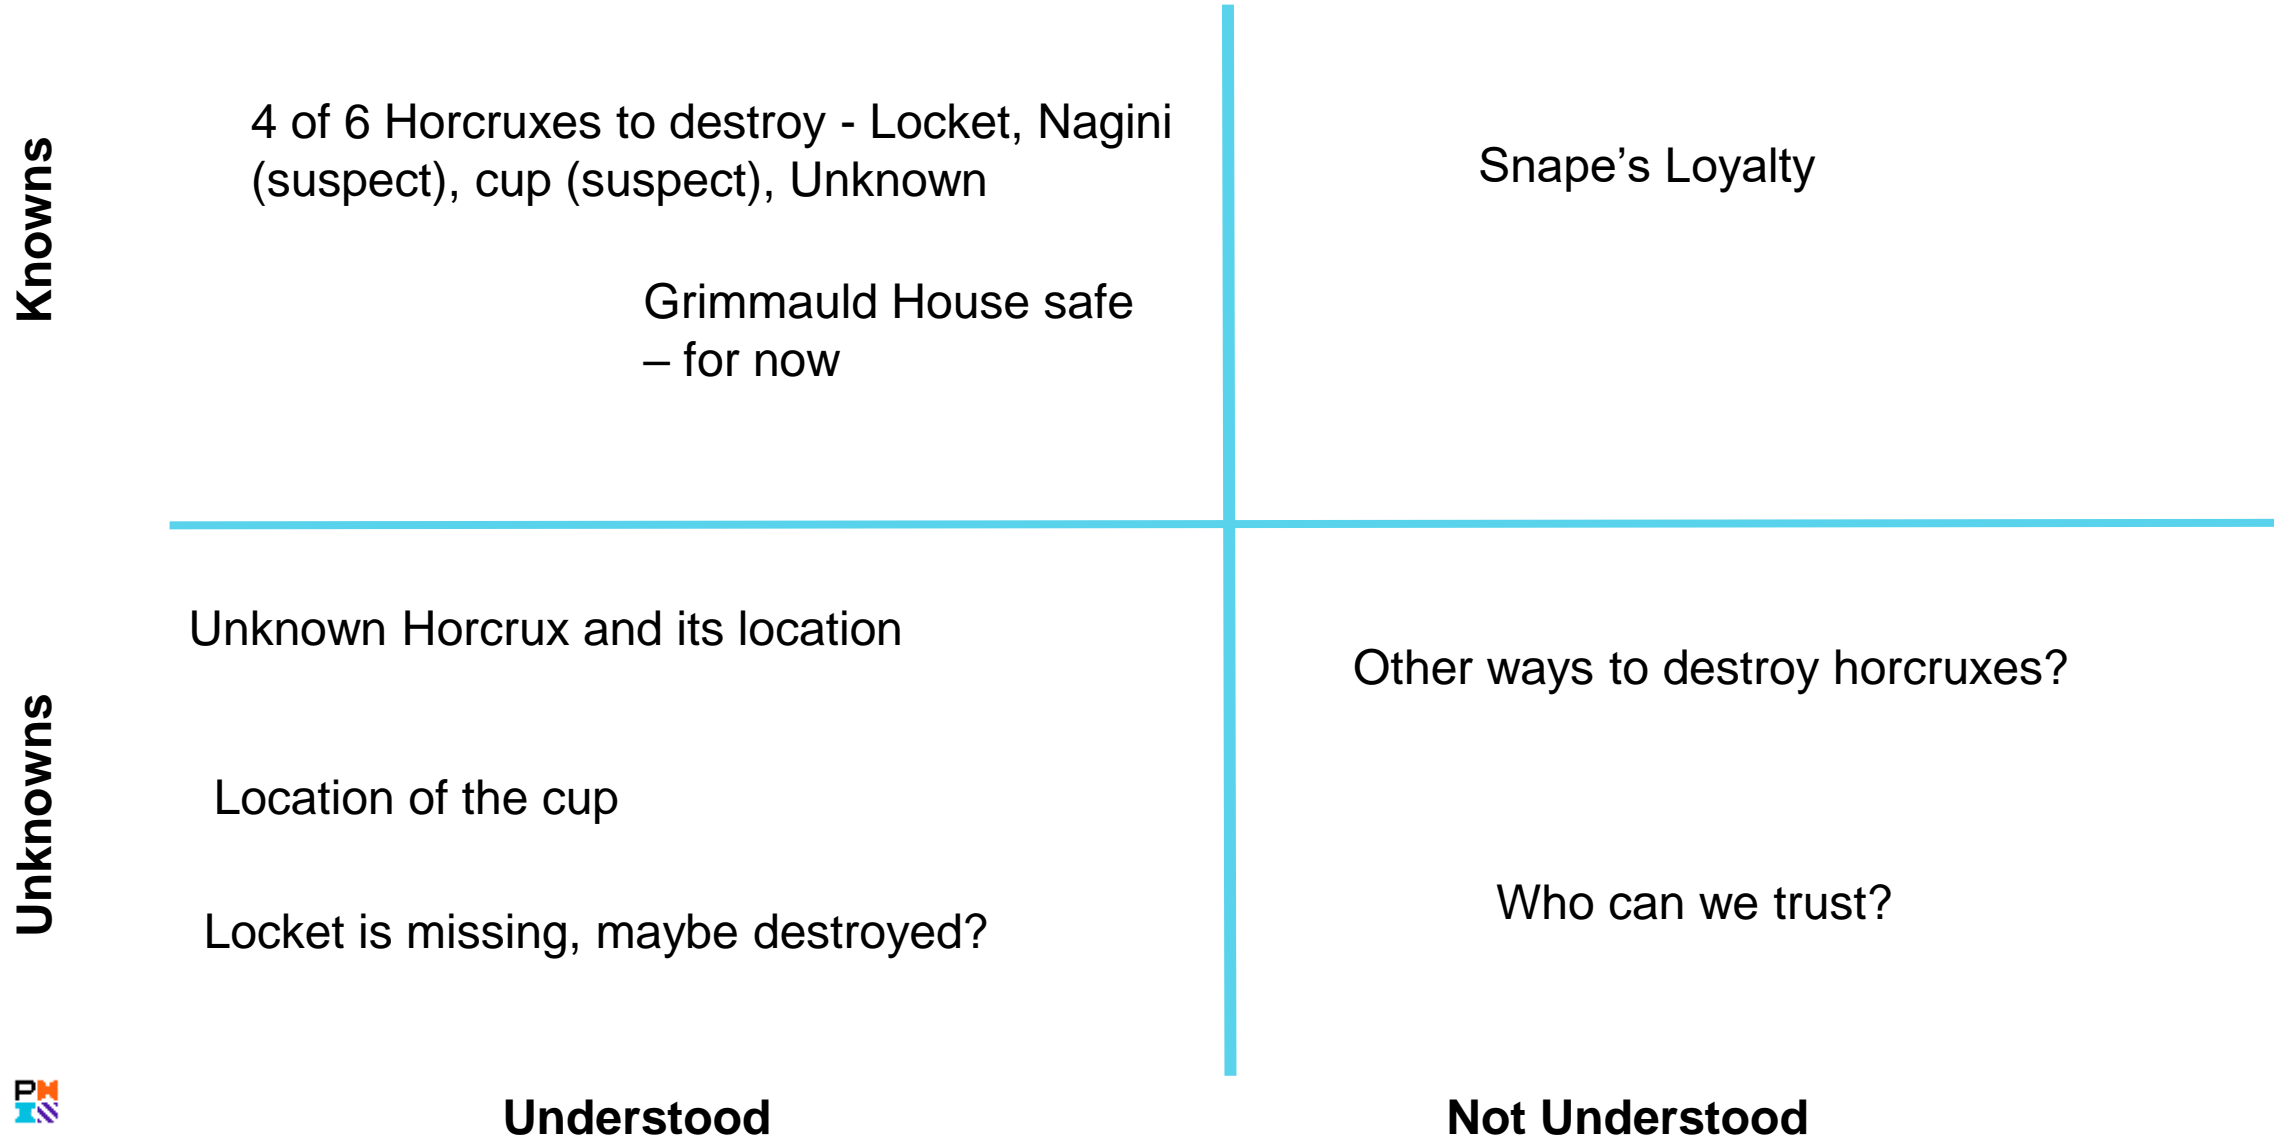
Knowns

4 of 6 Horcruxes to destroy - Locket, Nagini (suspect), cup (suspect), Unknown

Grimmauld House safe – for now

Snape’s Loyalty

Unknowns

Unknown Horcrux and its location

Location of the cup

Locket is missing, maybe destroyed?

Other ways to destroy horcruxes?

Who can we trust?

PMI

Understood

Not Understood